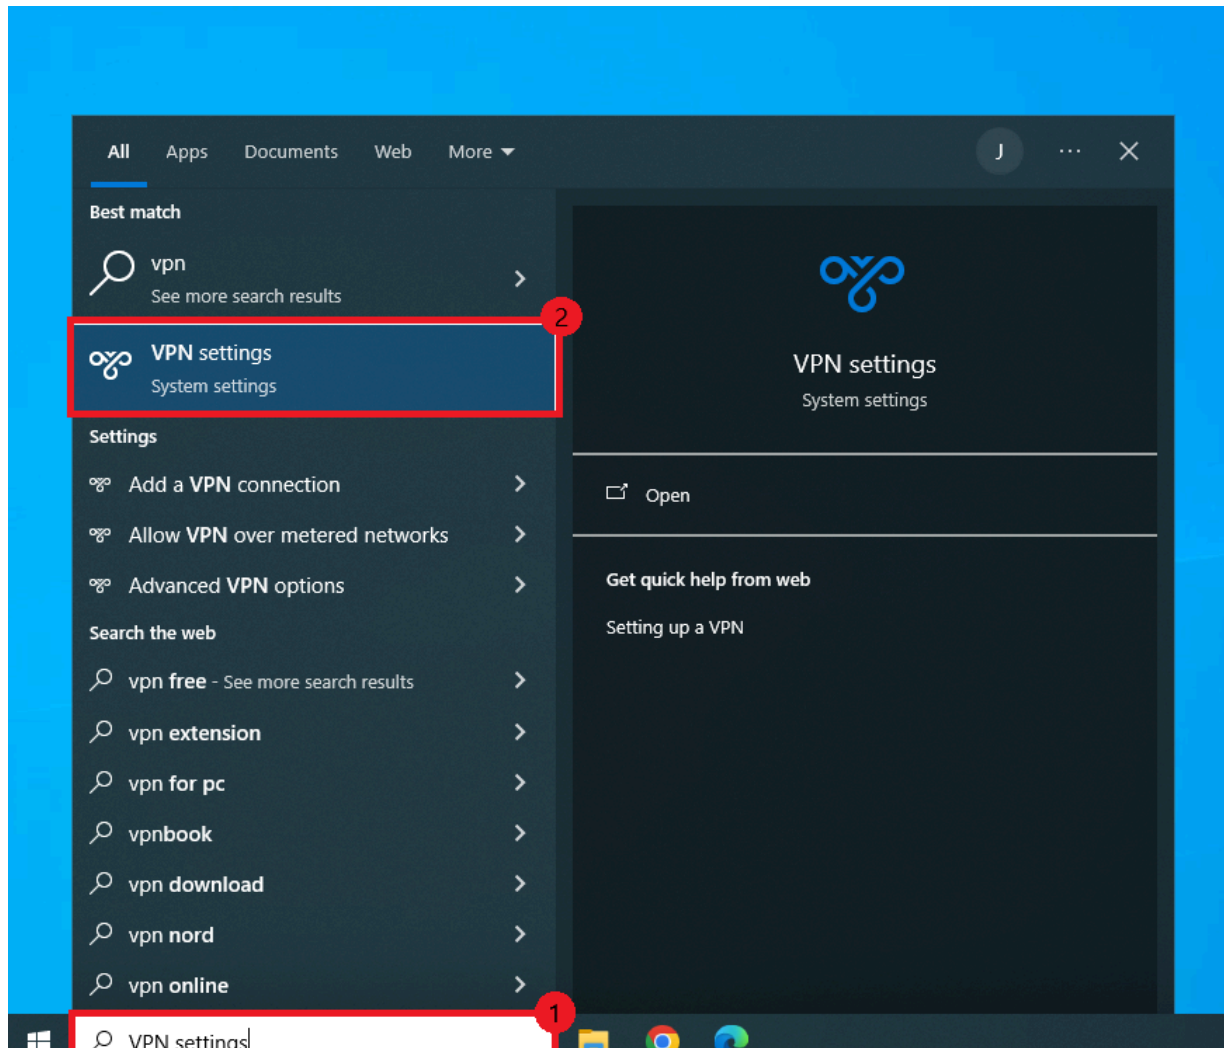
All Apps Documents Web More

J ···

Best match

vpn
See more search results

2

VPN settings
System settings

Settings

Add a VPN connection

Allow VPN over metered networks

Advanced VPN options

Search the web

vpn free - See more search results

vpn extension

vpn for pc

vpnbook

vpn download

vpn nord

vpn online

VPN settings
System settings

Open

Get quick help from web

Setting up a VPN

1

VPN settings